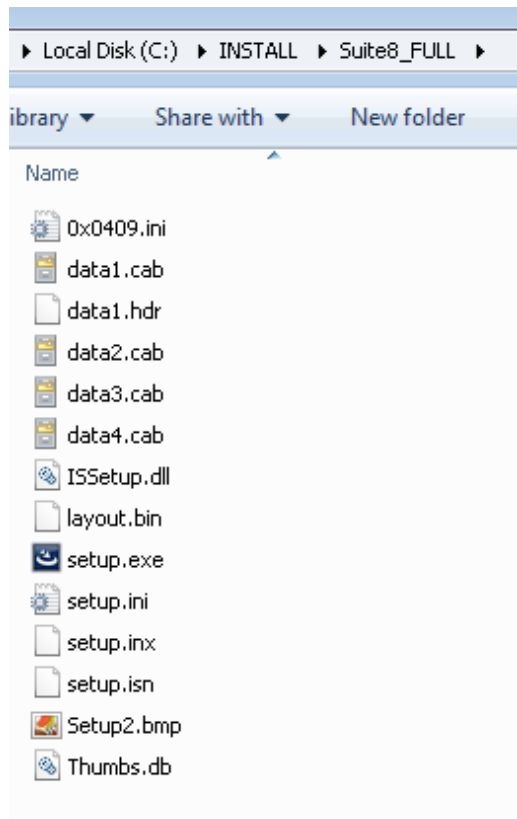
▸ Local Disk (C:) ▸ INSTALL ▸ Suite8_FULL ▸

ibrary ▾ Share with ▾ New folder

Name

0x0409.ini
data1.cab
data1.hdr
data2.cab
data3.cab
data4.cab
ISSetup.dll
layout.bin
setup.exe
setup.ini
setup.inx
setup.isn
Setup2.bmp
Thumbs.db